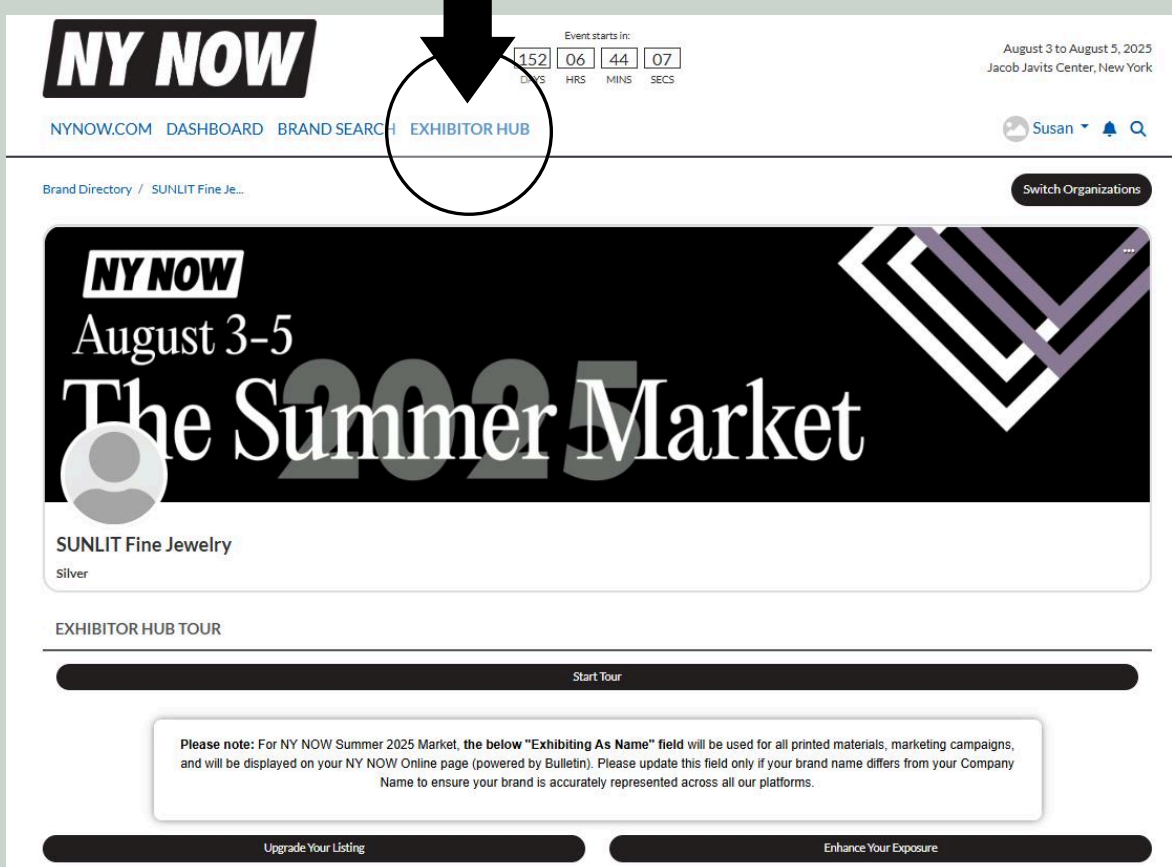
NY NOW

Event starts in:
152 DAYS 06 HRS 44 MINS 07 SECS

August 3 to August 5, 2025
Jacob Javits Center, New York

NYNOW.COM DASHBOARD BRAND SEARCH EXHIBITOR HUB

Susan

Brand Directory / SUNLIT Fine Je...

Switch Organizations

NY NOW
August 3-5
2025
The Summer Market

SUNLIT Fine Jewelry
Silver

EXHIBITOR HUB TOUR

Start Tour

**Please note:** For NY NOW Summer 2025 Market, **the below "Exhibiting As Name" field** will be used for all printed materials, marketing campaigns, and will be displayed on your NY NOW Online page (powered by Bulletin). Please update this field only if your brand name differs from your Company Name to ensure your brand is accurately represented across all our platforms.

Upgrade Your Listing

Enhance Your Exposure